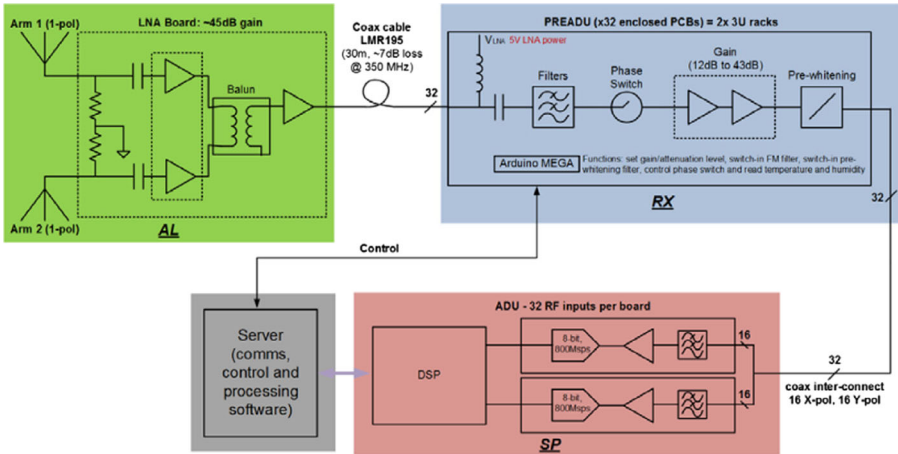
Arm 1 (1-pol)

LNA Board: ~45dB gain

Balun

Arm 2 (1-pol)

AL

Coax cable
LMR195
(30m, ~7dB loss @ 350 MHz)

32

PREADU (x32 enclosed PCBs) = 2x 3U racks

$V_{LNA}$ 5V LNA power

Filters

Phase Switch

Gain
(12dB to 43dB)

Pre-whitening

Arduino MEGA

Functions: set gain/attenuation level, switch-in FM filter, switch-in pre-whitening filter, control phase switch and read temperature and humidity

RX

32

Control

Server
(comms, control and processing software)

ADU - 32 RF inputs per board

DSP

8-bit, 800Msps

16

8-bit, 800Msps

16

SP

32

coax inter-connect
16 X-pol, 16 Y-pol